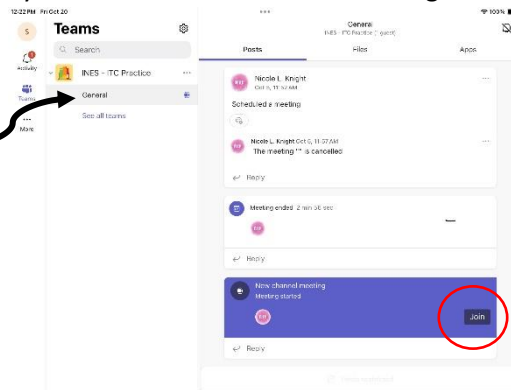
12:22 PM Fri Oct 20

100%

S

Activity

Teams

More

Teams

Search

INES - ITC Practice

General

See all teams

General

INES - ITC Practice (guest)

Posts

Files

Apps

NK

Nicole L. Knight

Oct 6, 11:52 AM

Scheduled a meeting

NK

Nicole L. Knight Oct 6, 11:57 AM

The meeting "" is cancelled

Reply

Meeting ended: 2 min 56 sec

Reply

New channel meeting

Meeting started

Join

Reply